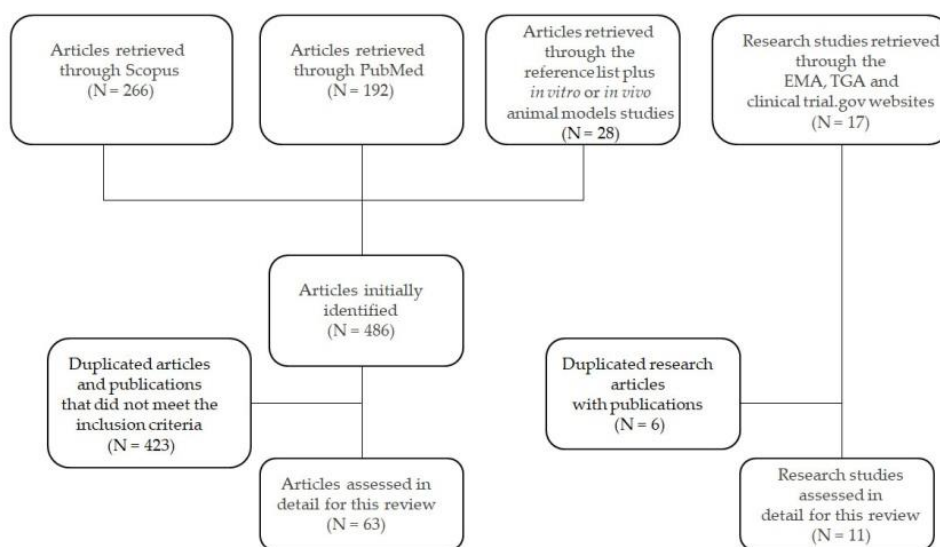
Articles retrieved through Scopus (N = 266)

Articles retrieved through PubMed (N = 192)

Articles retrieved through the reference list plus *in vitro* or *in vivo* animal models studies (N = 28)

Research studies retrieved through the EMA, TGA and clinical trial.gov websites (N = 17)

Articles initially identified (N = 486)

Duplicated articles and publications that did not meet the inclusion criteria (N = 423)

Articles assessed in detail for this review (N = 63)

Duplicated research articles with publications (N = 6)

Research studies assessed in detail for this review (N = 11)